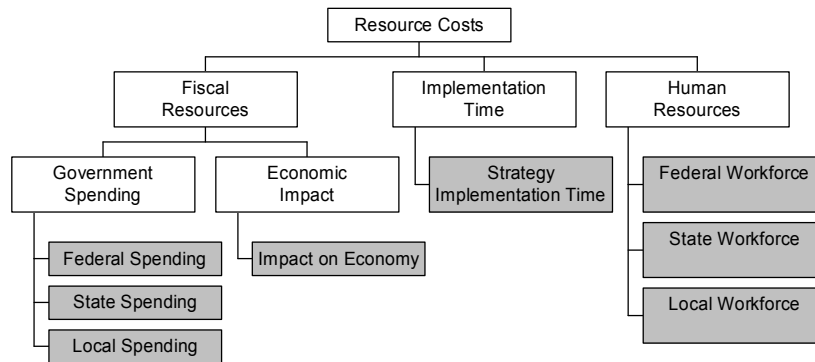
Resource Costs

Fiscal Resources

Implementation Time

Human Resources

Government Spending

Economic Impact

Strategy Implementation Time

Federal Workforce

State Workforce

Local Workforce

Federal Spending

State Spending

Local Spending

Impact on Economy